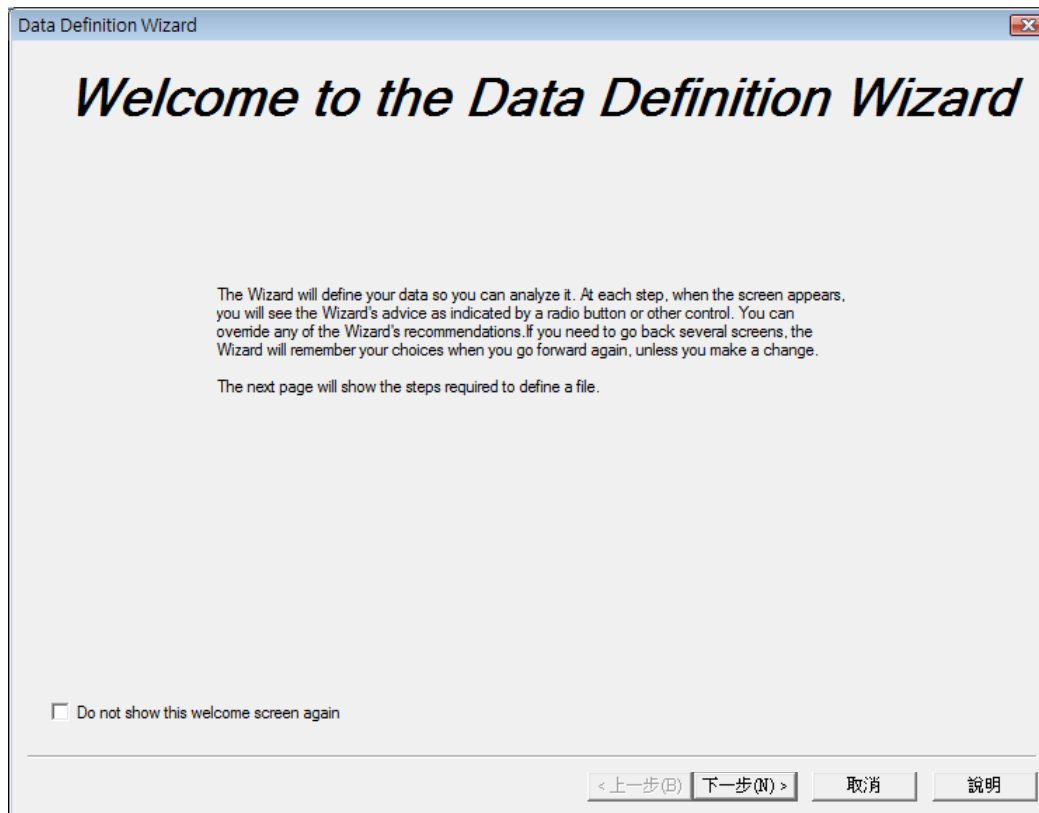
Data Definition Wizard

Welcome to the Data Definition Wizard

The Wizard will define your data so you can analyze it. At each step, when the screen appears, you will see the Wizard's advice as indicated by a radio button or other control. You can override any of the Wizard's recommendations.If you need to go back several screens, the Wizard will remember your choices when you go forward again, unless you make a change.

The next page will show the steps required to define a file.

Do not show this welcome screen again

< 上一步(B) 下一步(N) > 取消 說明